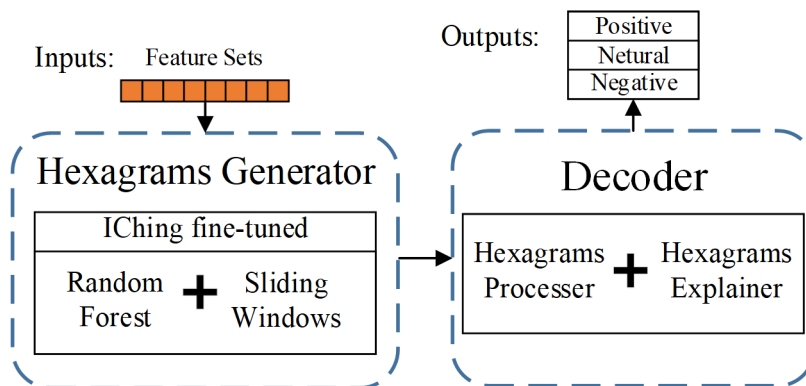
Inputs: Feature Sets

Outputs:

| Positive |
|---|
| Netural |
| Negative |

Hexagrams Generator

ICching fine-tuned

Random Forest + Sliding Windows

Decoder

Hexagrams Processer + Hexagrams Explainer